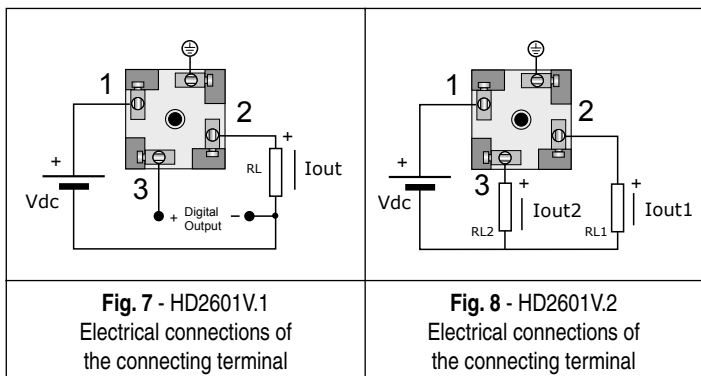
| | |
|---|---|
| 1 2 3 + Vdc RL + Iout + Digital Output − | 1 2 3 + Vdc + Iout2 RL2 + Iout1 RL1 |
| **Fig. 7** - HD2601V.1 Electrical connections of the connecting terminal | **Fig. 8** - HD2601V.2 Electrical connections of the connecting terminal |